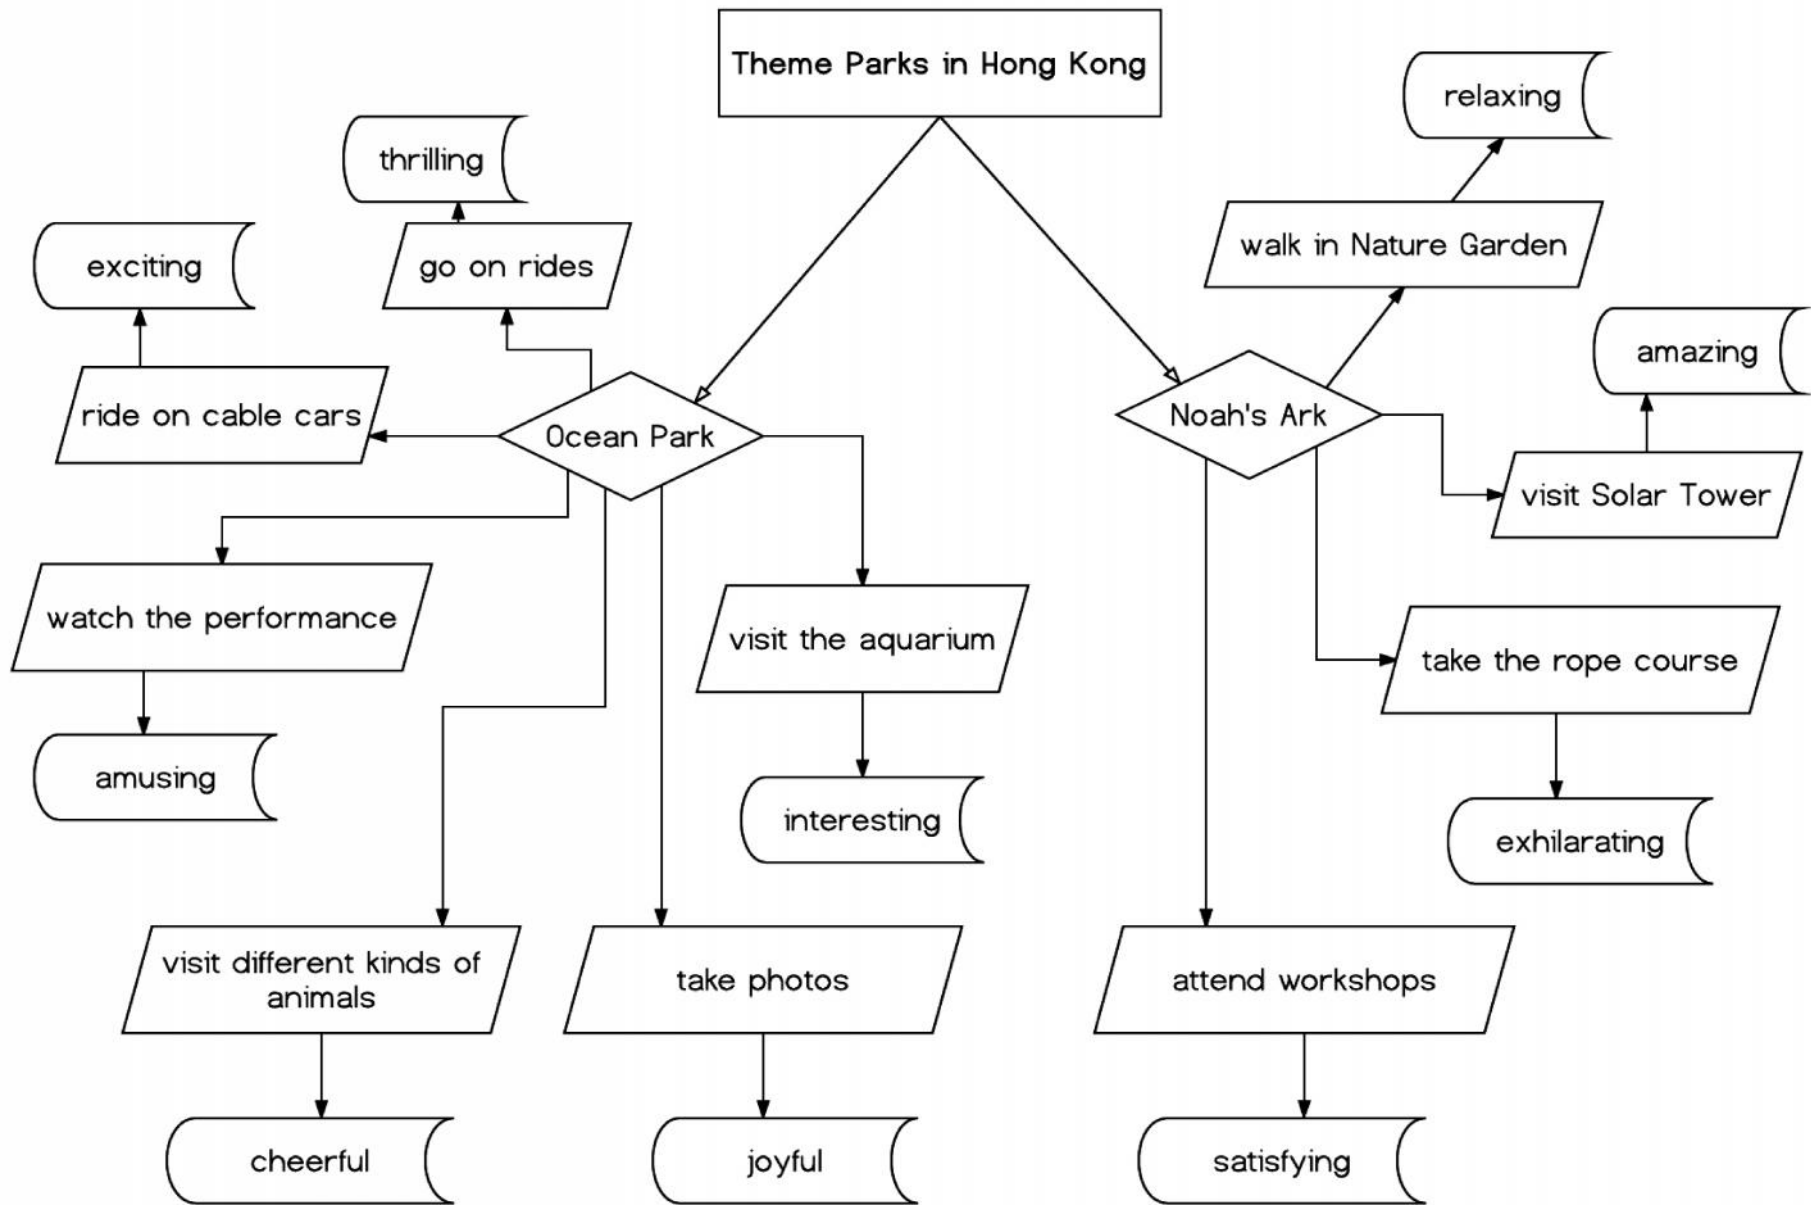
Theme Parks in Hong Kong

thrilling

relaxing

exciting

go on rides

walk in Nature Garden

amazing

ride on cable cars

Ocean Park

Noah's Ark

visit Solar Tower

watch the performance

visit the aquarium

take the rope course

amusing

interesting

exhilarating

visit different kinds of animals

take photos

attend workshops

cheerful

joyful

satisfying